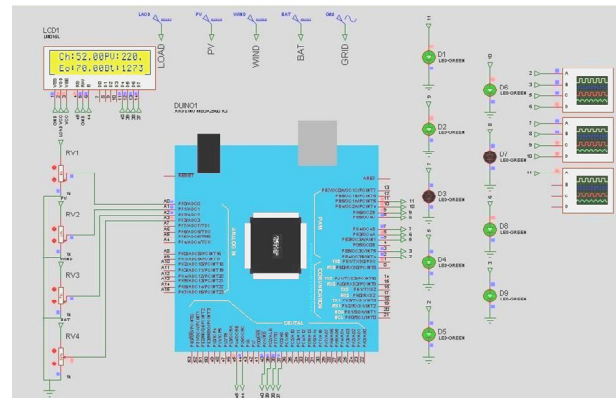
LCD1
Ch:52.00PV:220.
Eo:70.00Dt:1273

LOAD
PV
WIND
BAT
GRID

DUINO1

RV1
RV2
RV3
RV4

RESET
AREF

ANALOG IN
DIGITAL

D1
LED-GREEN
D2
LED-GREEN
D3
LED-GREEN
D4
LED-GREEN
D5
LED-GREEN
D6
LED-GREEN
D7
LED-GREEN
D8
LED-GREEN
D9
LED-GREEN

A
B
C
D